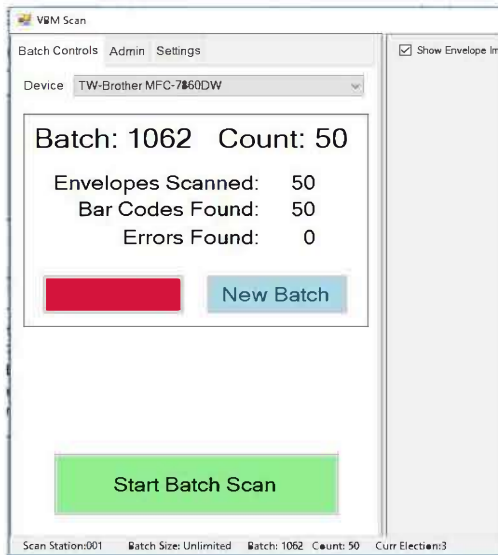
VBM Scan

Batch Controls Admin Settings

Show Envelope Im

Device TW-Brother MFC-7860DW

Batch: 1062 Count: 50

Envelopes Scanned: 50
Bar Codes Found: 50
Errors Found: 0

New Batch

Start Batch Scan

Scan Station:001 Batch Size: Unlimited Batch: 1062 Count: 50 Curr Election:3